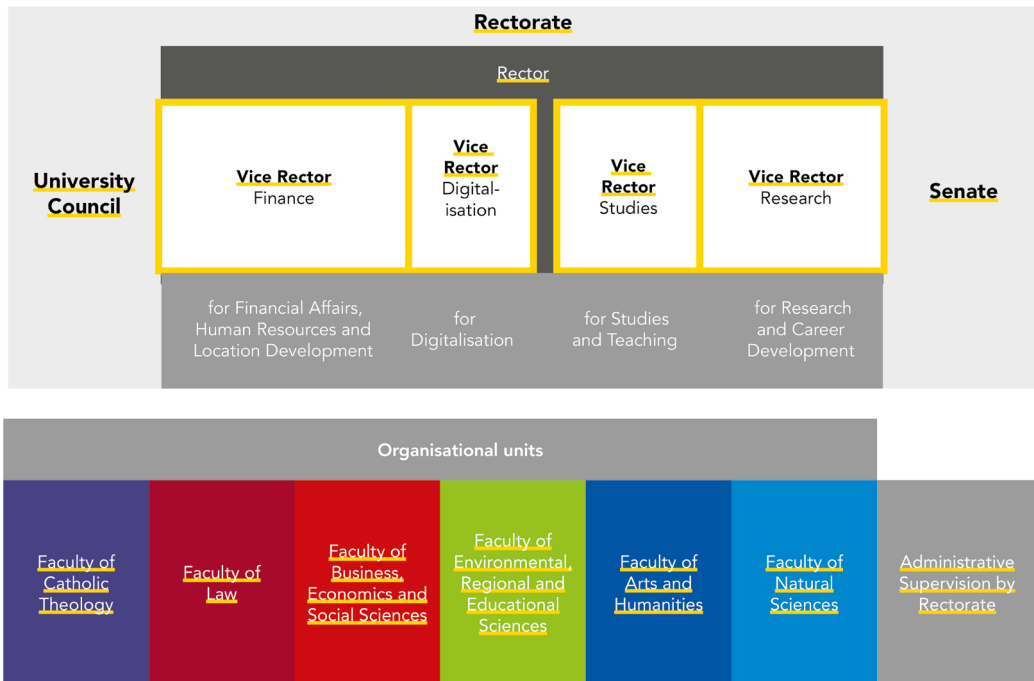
Rectorate

Rector

University Council

Vice Rector Finance

Vice Rector Digitalisation

Vice Rector Studies

Vice Rector Research

Senate

for Financial Affairs, Human Resources and Location Development

for Digitalisation

for Studies and Teaching

for Research and Career Development

Organisational units

Faculty of Catholic Theology

Faculty of Law

Faculty of Business, Economics and Social Sciences

Faculty of Environmental, Regional and Educational Sciences

Faculty of Arts and Humanities

Faculty of Natural Sciences

Administrative Supervision by Rectorate